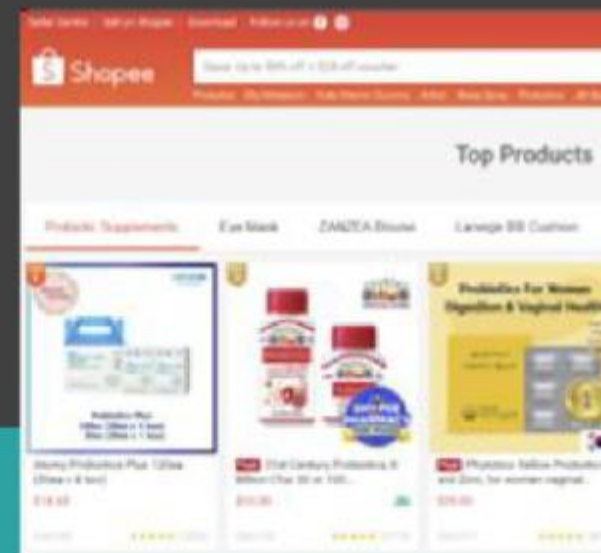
Seller Centre | Sell on Shopee | Download | Follow us on

Shopee

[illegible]

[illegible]

Top Products

Probiotic Supplements | Eye Mask | ZANZEA Blouse | Laneige BB Cushion

Probiotics For Women Digestion & Vaginal Health

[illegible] Probiotics Plus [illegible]

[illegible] 21st Century Probiotics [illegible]

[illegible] Probiotics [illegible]

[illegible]